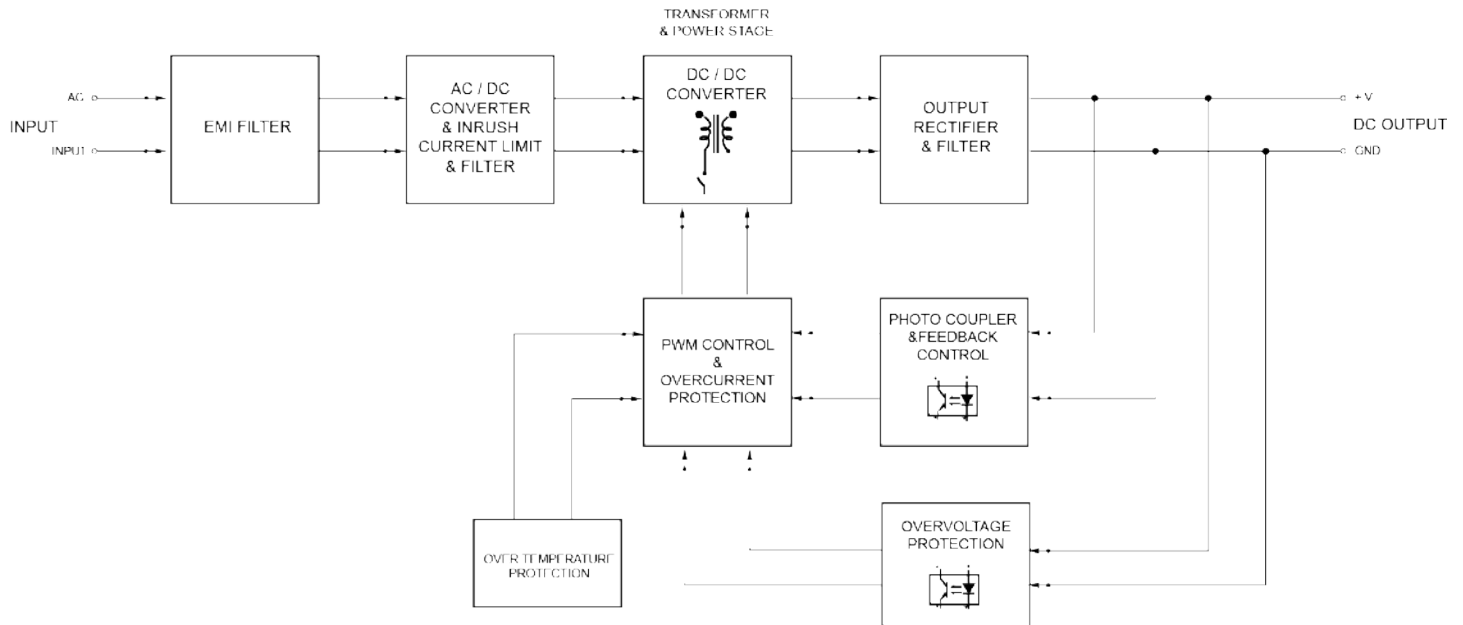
TRANSFORMER
& POWER STAGE

AC

INPUT

INPUT

EMI FILTER

AC / DC
CONVERTER
& INRUSH
CURRENT LIMIT
& FILTER

DC / DC
CONVERTER

OUTPUT
RECTIFIER
& FILTER

+ V

DC OUTPUT

GND

PWM CONTROL
&
OVERCURRENT
PROTECTION

PHOTO COUPLER
&FEEDBACK
CONTROL

OVER TEMPERATURE
PROTECTION

OVERVOLTAGE
PROTECTION